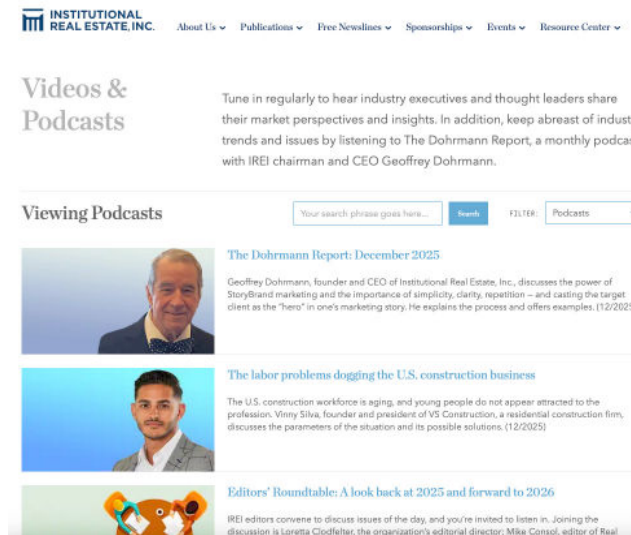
INSTITUTIONAL REAL ESTATE, INC.

About Us ⌄ Publications ⌄ Free Newslines ⌄ Sponsorships ⌄ Events ⌄ Resource Center ⌄

Videos & Podcasts

Tune in regularly to hear industry executives and thought leaders share their market perspectives and insights. In addition, keep abreast of indust trends and issues by listening to The Dohrmann Report, a monthly podca with IREI chairman and CEO Geoffrey Dohrmann.

Viewing Podcasts

Your search phrase goes here...

Search

FILTER: Podcasts

The Dohrmann Report: December 2025

Geoffrey Dohrmann, founder and CEO of Institutional Real Estate, Inc., discusses the power of StoryBrand marketing and the importance of simplicity, clarity, repetition – and casting the target client as the "hero" in one's marketing story. He explains the process and offers examples. (12/2025

The labor problems dogging the U.S. construction business

The U.S. construction workforce is aging, and young people do not appear attracted to the profession. Vinny Silva, founder and president of VS Construction, a residential construction firm, discusses the parameters of the situation and its possible solutions. (12/2025)

Editors' Roundtable: A look back at 2025 and forward to 2026

IREI editors convene to discuss issues of the day, and you're invited to listen in. Joining the discussion is Loretta Clodfelter, the organization's editorial director; Mike Consol, editor of Real